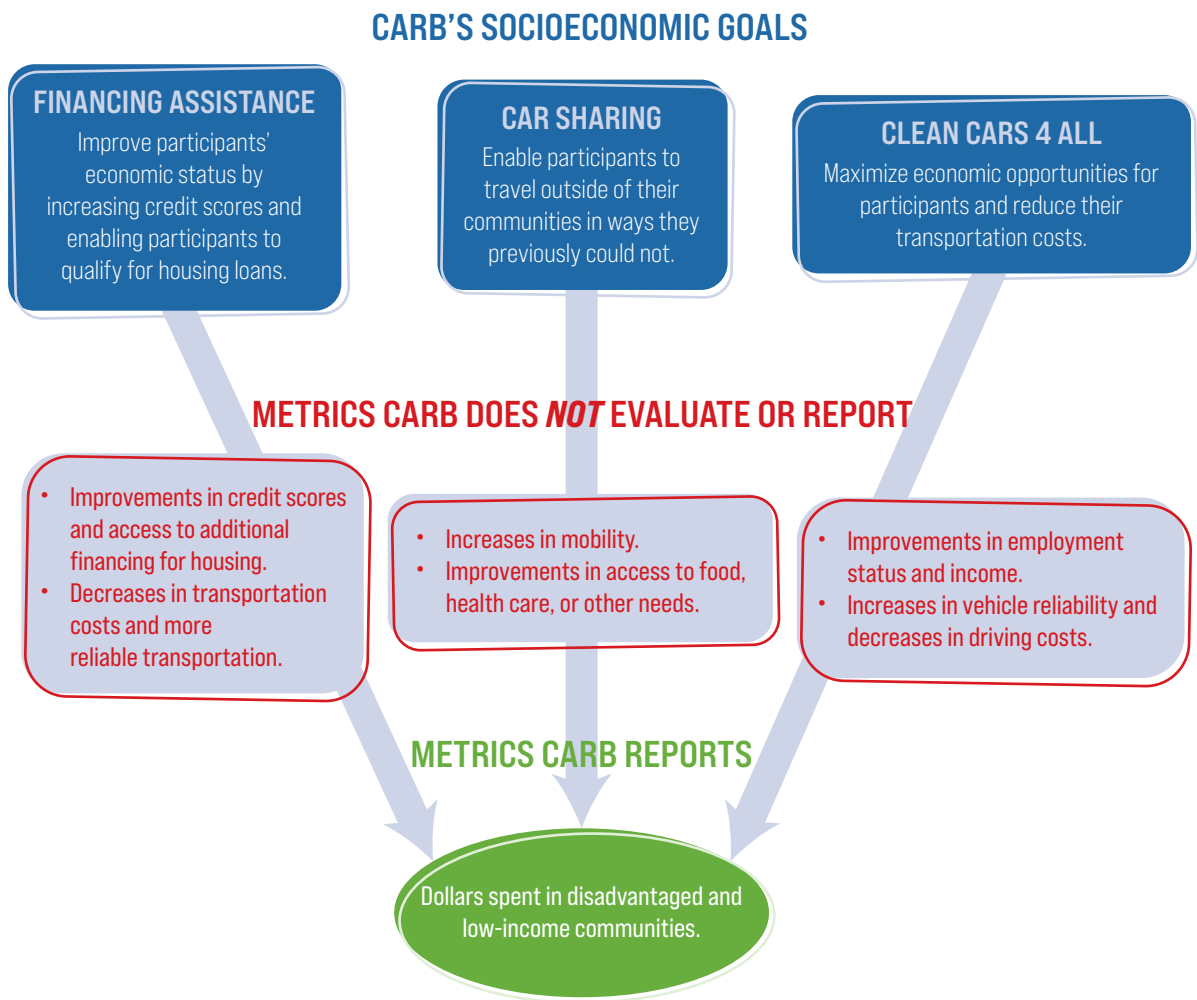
CARB'S SOCIOECONOMIC GOALS

FINANCING ASSISTANCE
Improve participants' economic status by increasing credit scores and enabling participants to qualify for housing loans.

CAR SHARING
Enable participants to travel outside of their communities in ways they previously could not.

CLEAN CARS 4 ALL
Maximize economic opportunities for participants and reduce their transportation costs.

METRICS CARB DOES *NOT* EVALUATE OR REPORT

- Improvements in credit scores and access to additional financing for housing.
- Decreases in transportation costs and more reliable transportation.

- Increases in mobility.
- Improvements in access to food, health care, or other needs.

- Improvements in employment status and income.
- Increases in vehicle reliability and decreases in driving costs.

METRICS CARB REPORTS

Dollars spent in disadvantaged and low-income communities.